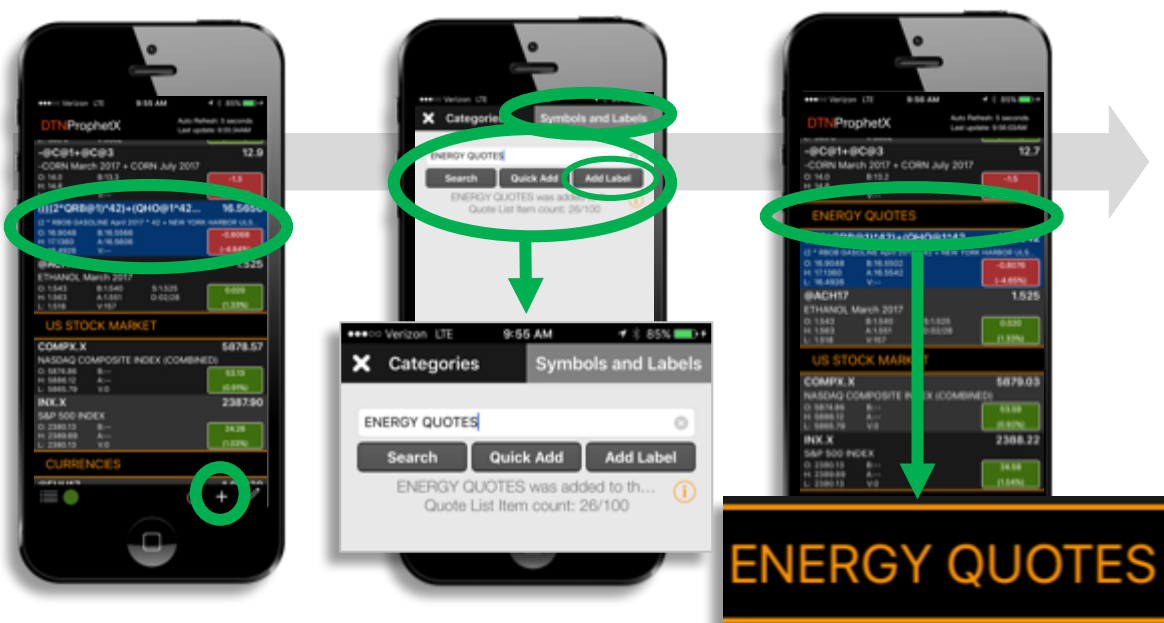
●●●○○ Verizon LTE 9:56 AM 85%
DTNProphetX
Auto Refresh: 5 seconds
Last update: 9:56:04AM
-@C@1+@C@3 12.9
-CORN March 2017 + CORN July 2017
O: 14.0 B:13.2
H: 14.8
-1.3
(((2*QRB@1)*42)+(QHO@1*42... 16.5650
(2 * RBOB GASOLINE April 2017 * 42 + NEW YORK HARBOR ULS...
O: 16.9048 B:16.5588
H: 17.1360 A:16.5606
L: 16.4926
-0.8068
(-4.64%)
@ACH17 1.525
ETHANOL March 2017
O: 1.543 B:1.540 S:1.525
H: 1.563 A:1.551 O:02/28
L: 1.518 V:157
0.020
(1.33%)
US STOCK MARKET
COMPX.X 5878.57
NASDAQ COMPOSITE INDEX (COMBINED)
O: 5874.86 B:--
H: 5886.12 A:--
L: 5865.79 V:0
53.13
(0.91%)
INX.X 2387.90
S&P 500 INDEX
O: 2380.13 B:--
H: 2389.69 A:--
L: 2380.13 V:0
34.26
(1.03%)
CURRENCIES
+

●●●○○ Verizon LTE
Categories Symbols and Labels
ENERGY QUOTES
Search Quick Add Add Label
ENERGY QUOTES was added
Quote List Item count: 26/100

●●●○○ Verizon LTE 9:55 AM 85%
Categories Symbols and Labels
ENERGY QUOTES
Search Quick Add Add Label
ENERGY QUOTES was added to th...
Quote List Item count: 26/100

●●●○○ Verizon LTE 9:56 AM 85%
DTNProphetX
Auto Refresh: 5 seconds
Last update: 9:56:03AM
-@C@1+@C@3 12.7
-CORN March 2017 + CORN July 2017
O: 14.0 B:13.2
H: 14.8
-1.5
(-10.6%)
ENERGY QUOTES
(2 * RBOB GASOLINE April 2017 * 42 + NEW YORK HARBOR ULS...
O: 16.9048 B:16.5502
H: 17.1360 A:16.5542
L: 16.4926 V:--
-0.8076
(-4.65%)
@ACH17 1.525
ETHANOL March 2017
O: 1.543 B:1.540 S:1.525
H: 1.563 A:1.551 O:02/28
L: 1.518 V:157
0.020
(1.33%)
US STOCK MARKET
COMPX.X 5879.03
NASDAQ COMPOSITE INDEX (COMBINED)
O: 5874.86 B:--
H: 5886.12 A:--
L: 5865.79 V:0
53.59
(0.92%)
INX.X 2388.22
S&P 500 INDEX
O: 2380.13 B:--
H: 2389.69 A:--
L: 2380.13 V:0
34.58
(1.04%)

ENERGY QUOTES